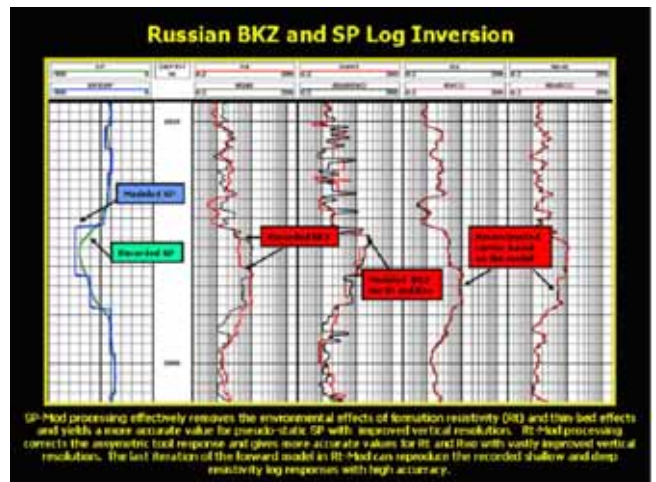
Russian BKZ and SP Log Inversion

Modeled SP

Recorded SP

Recorded BKZ

Modeled BKZ (Rt-Mod)

Reconstructed curves based on the model

SP-Mod processing effectively removes the environmental effects of formation resistivity (Rt) and thin-bed effects and yields a more accurate value for pseudo-static SP with improved vertical resolution. Rt-Mod processing corrects the asymmetric tool response and gives more accurate values for Rt and Rxo with vastly improved vertical resolution. The last iteration of the forward model in Rt-Mod can reproduce the recorded shallow and deep resistivity log responses with high accuracy.